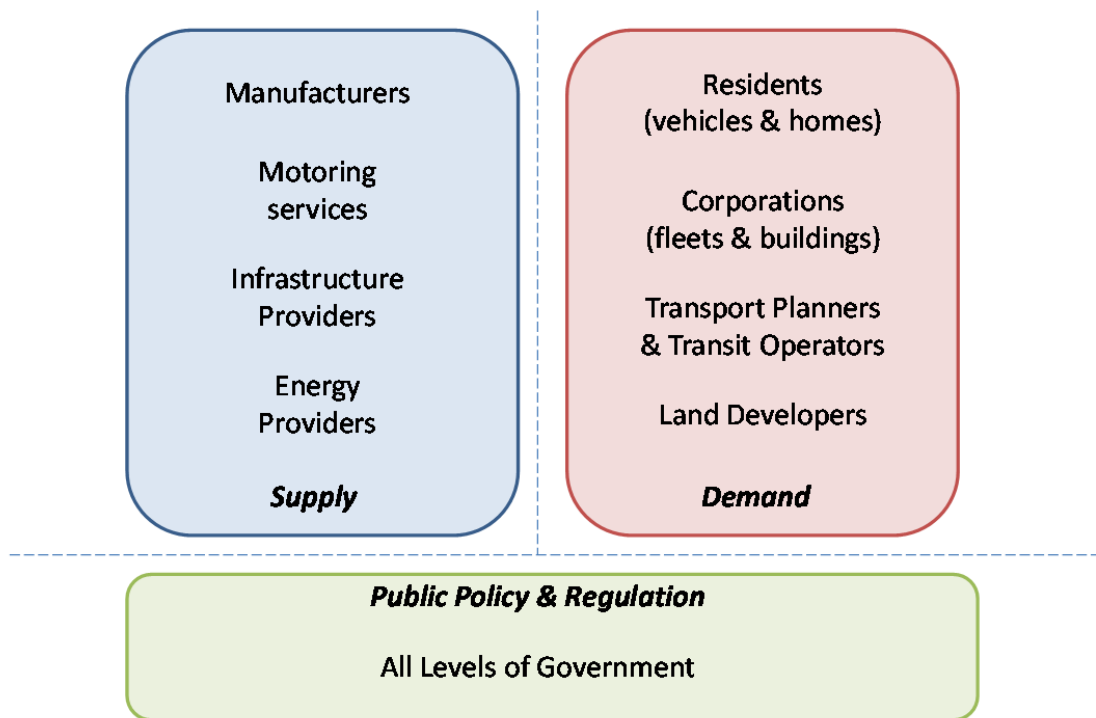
Manufacturers

Motoring services

Infrastructure Providers

Energy Providers

***Supply***

Residents (vehicles & homes)

Corporations (fleets & buildings)

Transport Planners & Transit Operators

Land Developers

***Demand***

***Public Policy & Regulation***

All Levels of Government